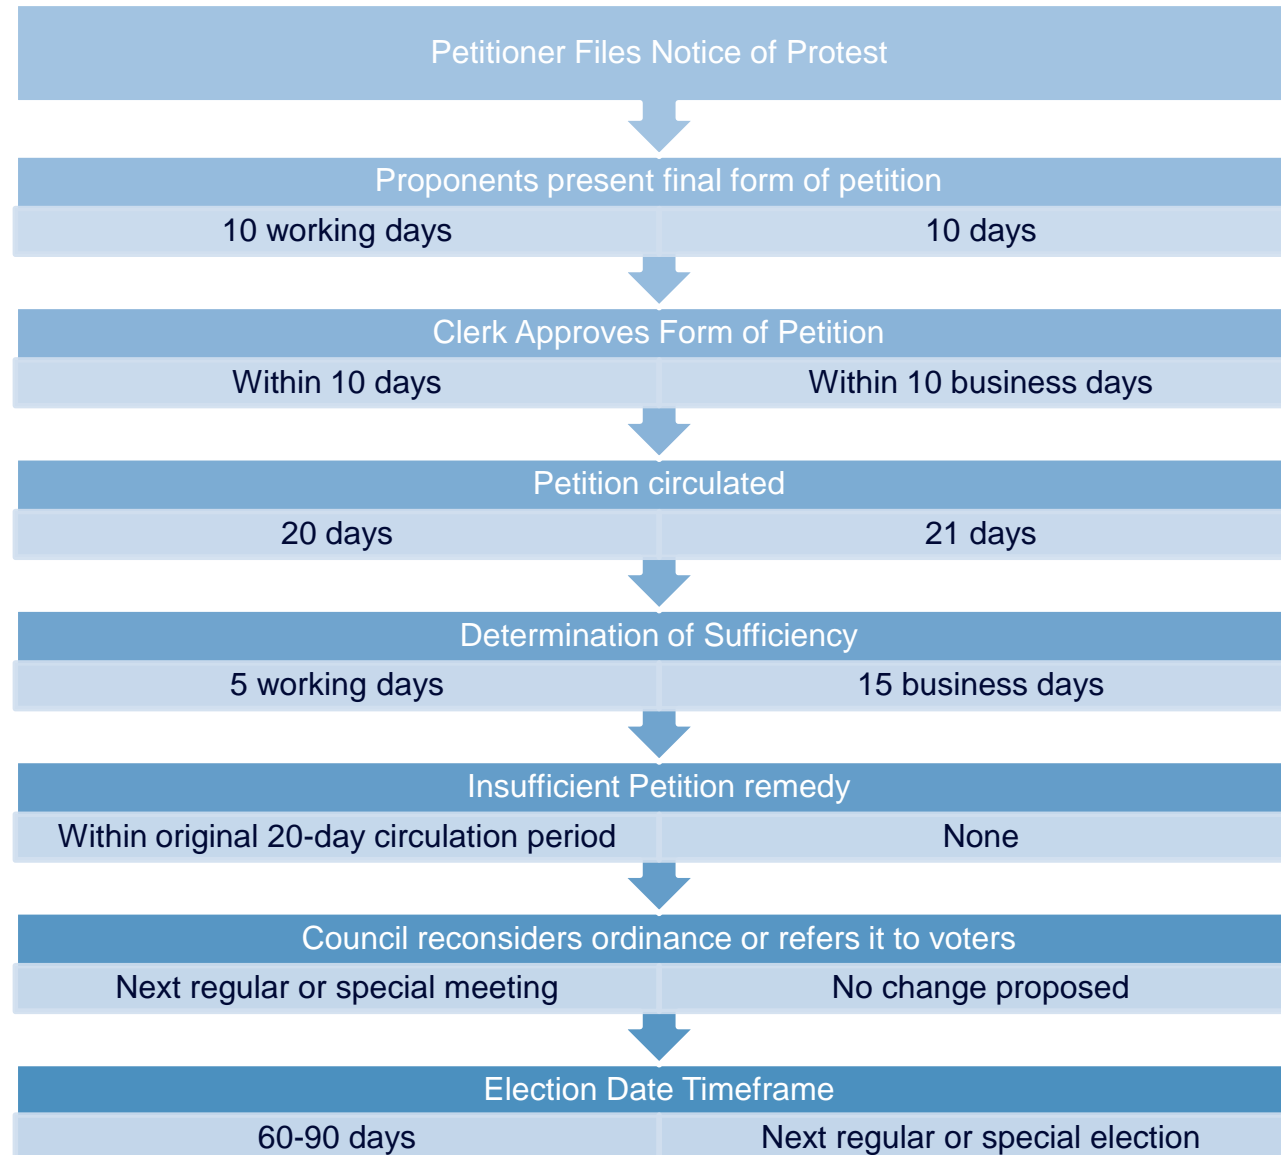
Petitioner Files Notice of Protest

Proponents present final form of petition

| 10 working days | 10 days |
|---|---|

Clerk Approves Form of Petition

| Within 10 days | Within 10 business days |
|---|---|

Petition circulated

| 20 days | 21 days |
|---|---|

Determination of Sufficiency

| 5 working days | 15 business days |
|---|---|

Insufficient Petition remedy

| Within original 20-day circulation period | None |
|---|---|

Council reconsiders ordinance or refers it to voters

| Next regular or special meeting | No change proposed |
|---|---|

Election Date Timeframe

| 60-90 days | Next regular or special election |
|---|---|